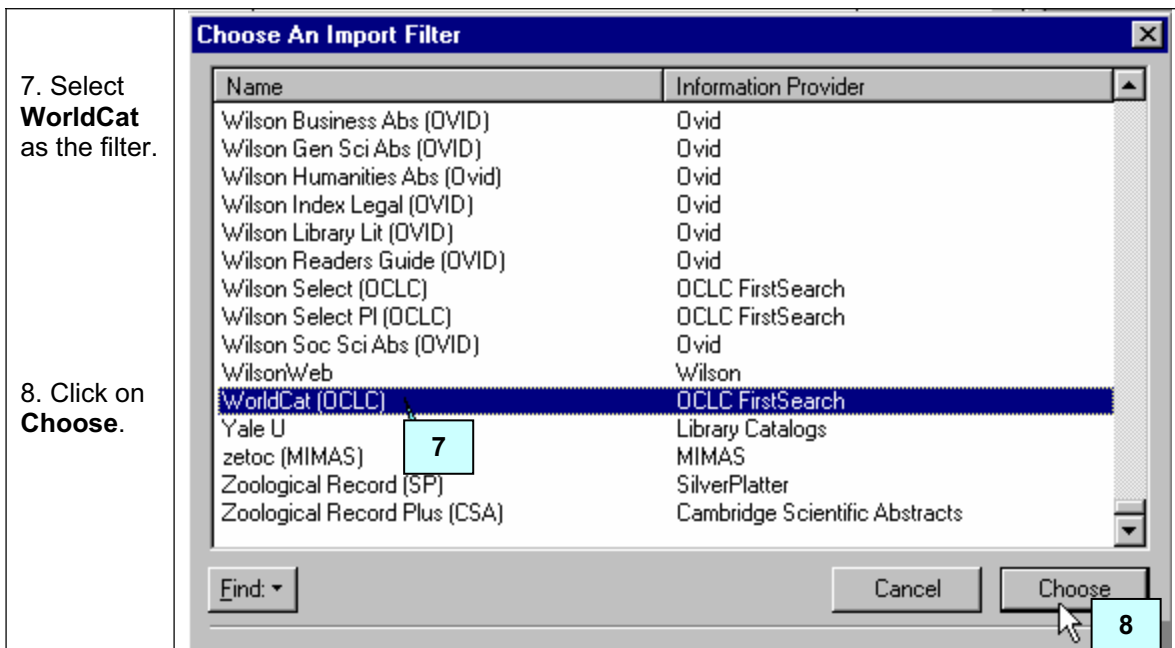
7. Select **WorldCat** as the filter.

8. Click on **Choose**.

Choose An Import Filter

| Name | Information Provider |
|---|---|
| Wilson Business Abs (OVID) | Ovid |
| Wilson Gen Sci Abs (OVID) | Ovid |
| Wilson Humanities Abs (Ovid) | Ovid |
| Wilson Index Legal (OVID) | Ovid |
| Wilson Library Lit (OVID) | Ovid |
| Wilson Readers Guide (OVID) | Ovid |
| Wilson Select (OCLC) | OCLC FirstSearch |
| Wilson Select PI (OCLC) | OCLC FirstSearch |
| Wilson Soc Sci Abs (OVID) | Ovid |
| WilsonWeb | Wilson |
| WorldCat (OCLC) | OCLC FirstSearch |
| Yale U | Library Catalogs |
| zetoc (MIMAS) | MIMAS |
| Zoological Record (SP) | SilverPlatter |
| Zoological Record Plus (CSA) | Cambridge Scientific Abstracts |

7

Find: ▾

Cancel

Choose

8